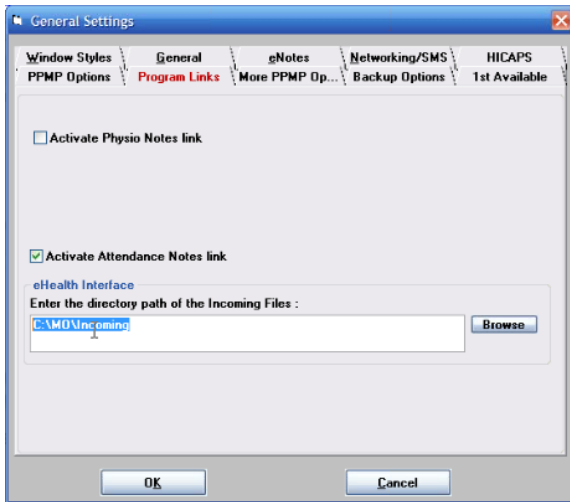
General Settings

Window Styles
General
eNotes
Networking/SMS
HICAPS
PPMP Options
Program Links
More PPMP Op...
Backup Options
1st Available

Activate Physio Notes link

Activate Attendance Notes link

eHealth Interface
Enter the directory path of the Incoming Files :
C:\MO\Incoming
Browse

OK
Cancel